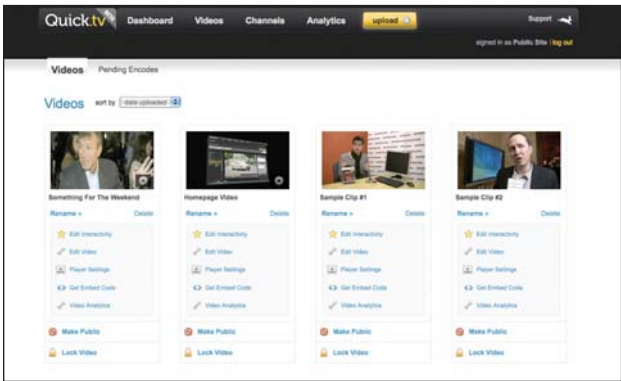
Quick.tv Dashboard Videos Channels Analytics upload Support

signed in as Public Site | log out

Videos Pending Encodes

Videos sort by date uploaded

Something For The Weekend
Rename » Delete
Edit Interactivity
Edit Video
Player Settings
Get Embed Code
Video Analytics
Make Public
Lock Video

Homepage Video
Rename » Delete
Edit Interactivity
Edit Video
Player Settings
Get Embed Code
Video Analytics
Make Public
Lock Video

Sample Clip #1
Rename » Delete
Edit Interactivity
Edit Video
Player Settings
Get Embed Code
Video Analytics
Make Public
Lock Video

Sample Clip #2
Rename » Delete
Edit Interactivity
Edit Video
Player Settings
Get Embed Code
Video Analytics
Make Public
Lock Video